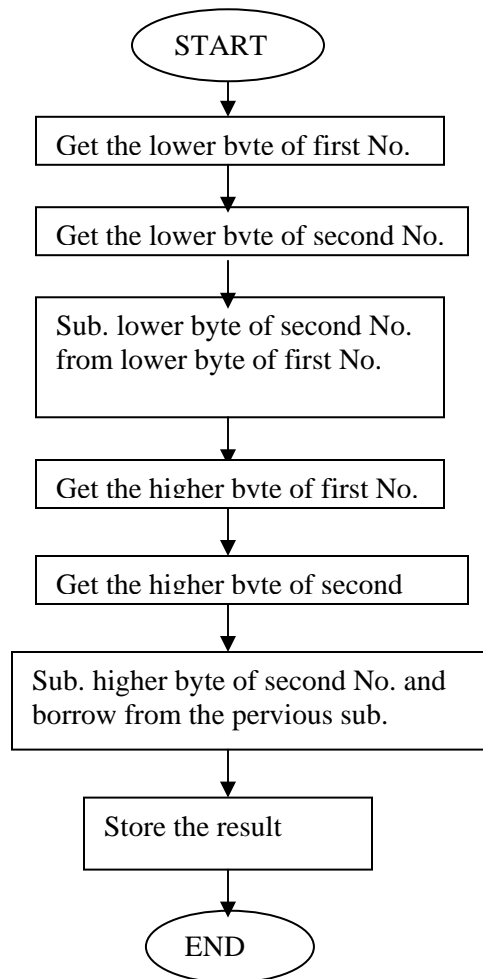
START

Get the lower byte of first No.

Get the lower byte of second No.

Sub. lower byte of second No. from lower byte of first No.

Get the higher byte of first No.

Get the higher byte of second

Sub. higher byte of second No. and borrow from the pervious sub.

Store the result

END